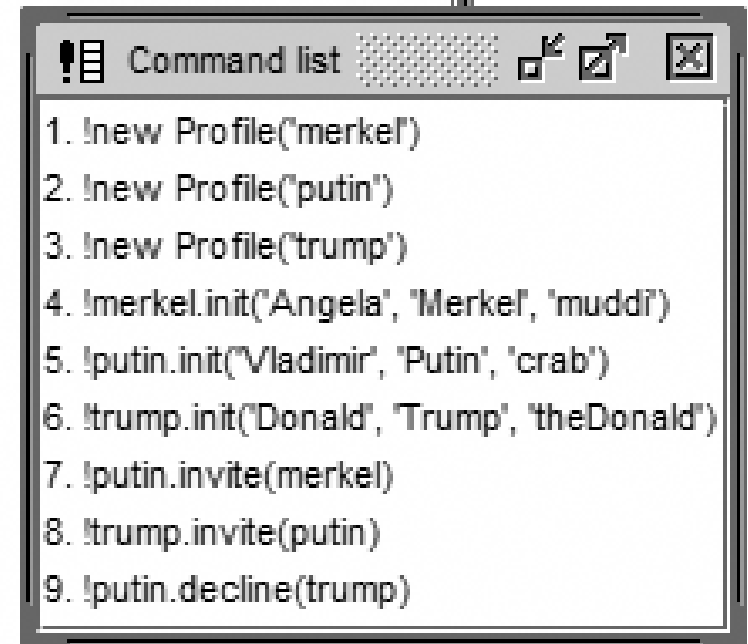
Command list

1. !new Profile('merkel')
2. !new Profile('putin')
3. !new Profile('trump')
4. !merkel.init('Angela', 'Merkel', 'muddi')
5. !putin.init('Vladimir', 'Putin', 'crab')
6. !trump.init('Donald', 'Trump', 'theDonald')
7. !putin.invite(merkel)
8. !trump.invite(putin)
9. !putin.decline(trump)